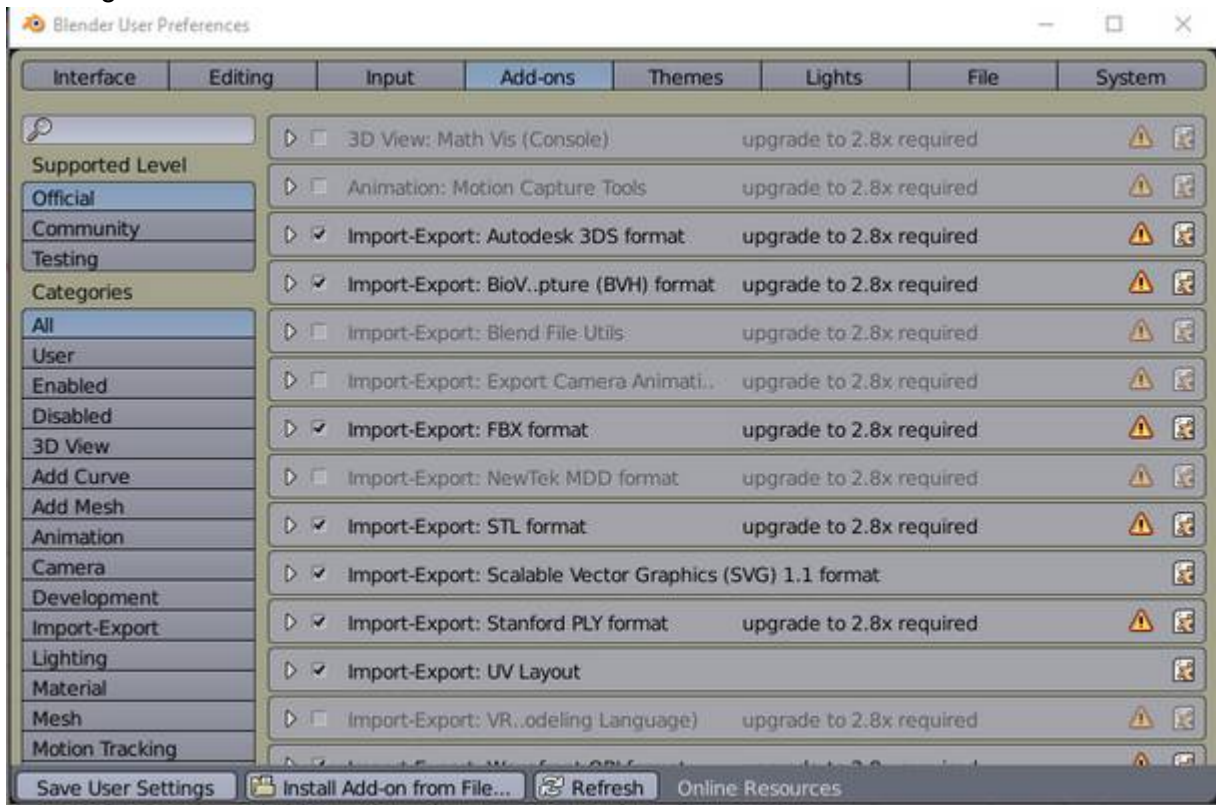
Blender User Preferences

| Interface | Editing | Input | Add-ons | Themes | Lights | File | System |
|---|---|---|---|---|---|---|---|

Supported Level
Official
Community
Testing
Categories
All
User
Enabled
Disabled
3D View
Add Curve
Add Mesh
Animation
Camera
Development
Import-Export
Lighting
Material
Mesh
Motion Tracking

3D View: Math Vis (Console) upgrade to 2.8x required
Animation: Motion Capture Tools upgrade to 2.8x required
Import-Export: Autodesk 3DS format upgrade to 2.8x required
Import-Export: BioV..pture (BVH) format upgrade to 2.8x required
Import-Export: Blend File Utils upgrade to 2.8x required
Import-Export: Export Camera Animati.. upgrade to 2.8x required
Import-Export: FBX format upgrade to 2.8x required
Import-Export: NewTek MDD format upgrade to 2.8x required
Import-Export: STL format upgrade to 2.8x required
Import-Export: Scalable Vector Graphics (SVG) 1.1 format
Import-Export: Stanford PLY format upgrade to 2.8x required
Import-Export: UV Layout
Import-Export: VR..odeling Language) upgrade to 2.8x required
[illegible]

Save User Settings
Install Add-on from File...
Refresh
Online Resources